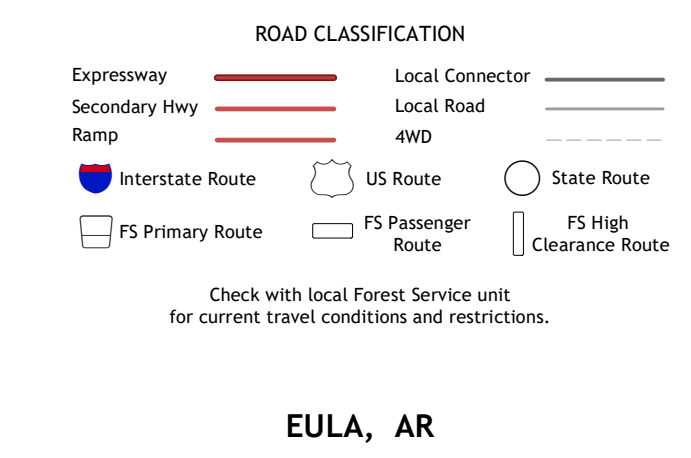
ROAD CLASSIFICATION

Expressway

Secondary Hwy

Ramp

Local Connector

Local Road

4WD

Interstate Route

US Route

State Route

FS Primary Route

FS Passenger Route

FS High Clearance Route

Check with local Forest Service unit for current travel conditions and restrictions.

EULA, AR